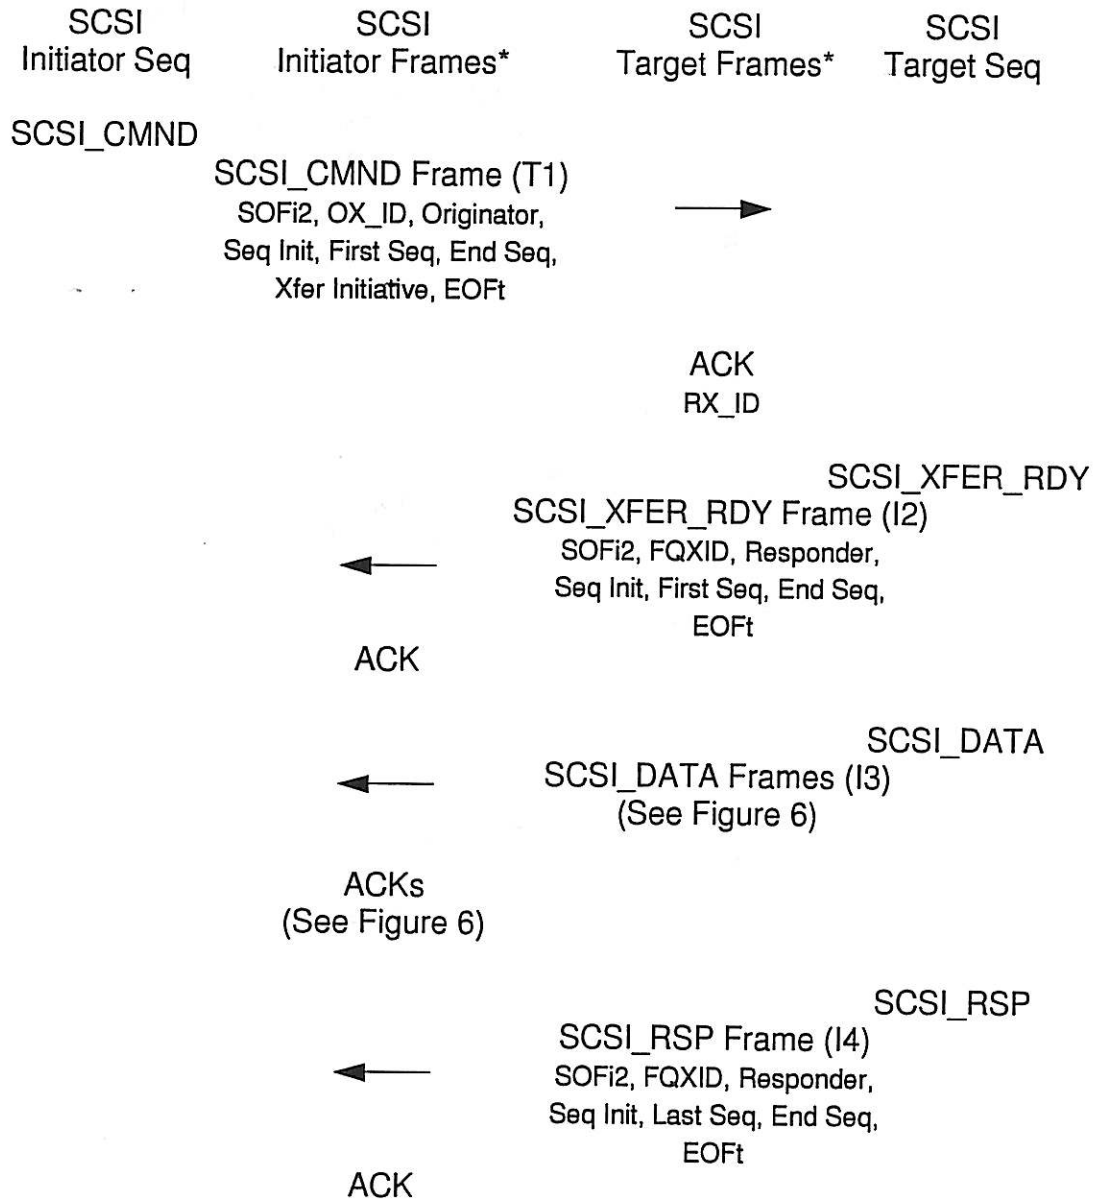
SCSI Initiator Seq

SCSI Initiator Frames*

SCSI Target Frames*

SCSI Target Seq

SCSI_CMND

SCSI_CMND Frame (T1)
SOFi2, OX_ID, Originator, Seq Init, First Seq, End Seq, Xfer Initiative, EOFt

ACK
RX_ID

SCSI_XFER_RDY

SCSI_XFER_RDY Frame (I2)
SOFi2, FQXID, Responder, Seq Init, First Seq, End Seq, EOFt

ACK

SCSI_DATA

SCSI_DATA Frames (I3)
(See Figure 6)

ACKs
(See Figure 6)

SCSI_RSP

SCSI_RSP Frame (I4)
SOFi2, FQXID, Responder, Seq Init, Last Seq, End Seq, EOFt

ACK